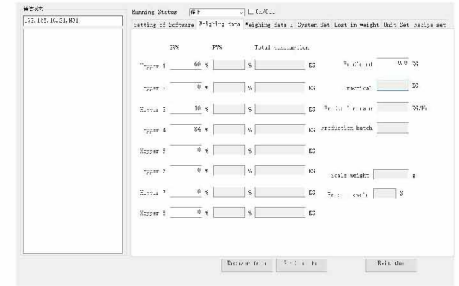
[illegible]
192.168.16.21.801

Running Status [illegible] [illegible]

setting of hoppers | Weighing data | Weighing data 2 | System Set | Lost in weight | Unit Set | recipe set

SPS PVS Total consumption

Hopper 1 60 % % KG
Hopper 2 0 % % KG
Hopper 3 30 % % KG
Hopper 4 8% % % KG
Hopper 5 0 % % KG
Hopper 6 0 % % KG
Hopper 7 0 % % KG
Hopper 8 0 % % KG

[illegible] 0.0 %
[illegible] KG
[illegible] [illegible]
production batch

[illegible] weight g
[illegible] %

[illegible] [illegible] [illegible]